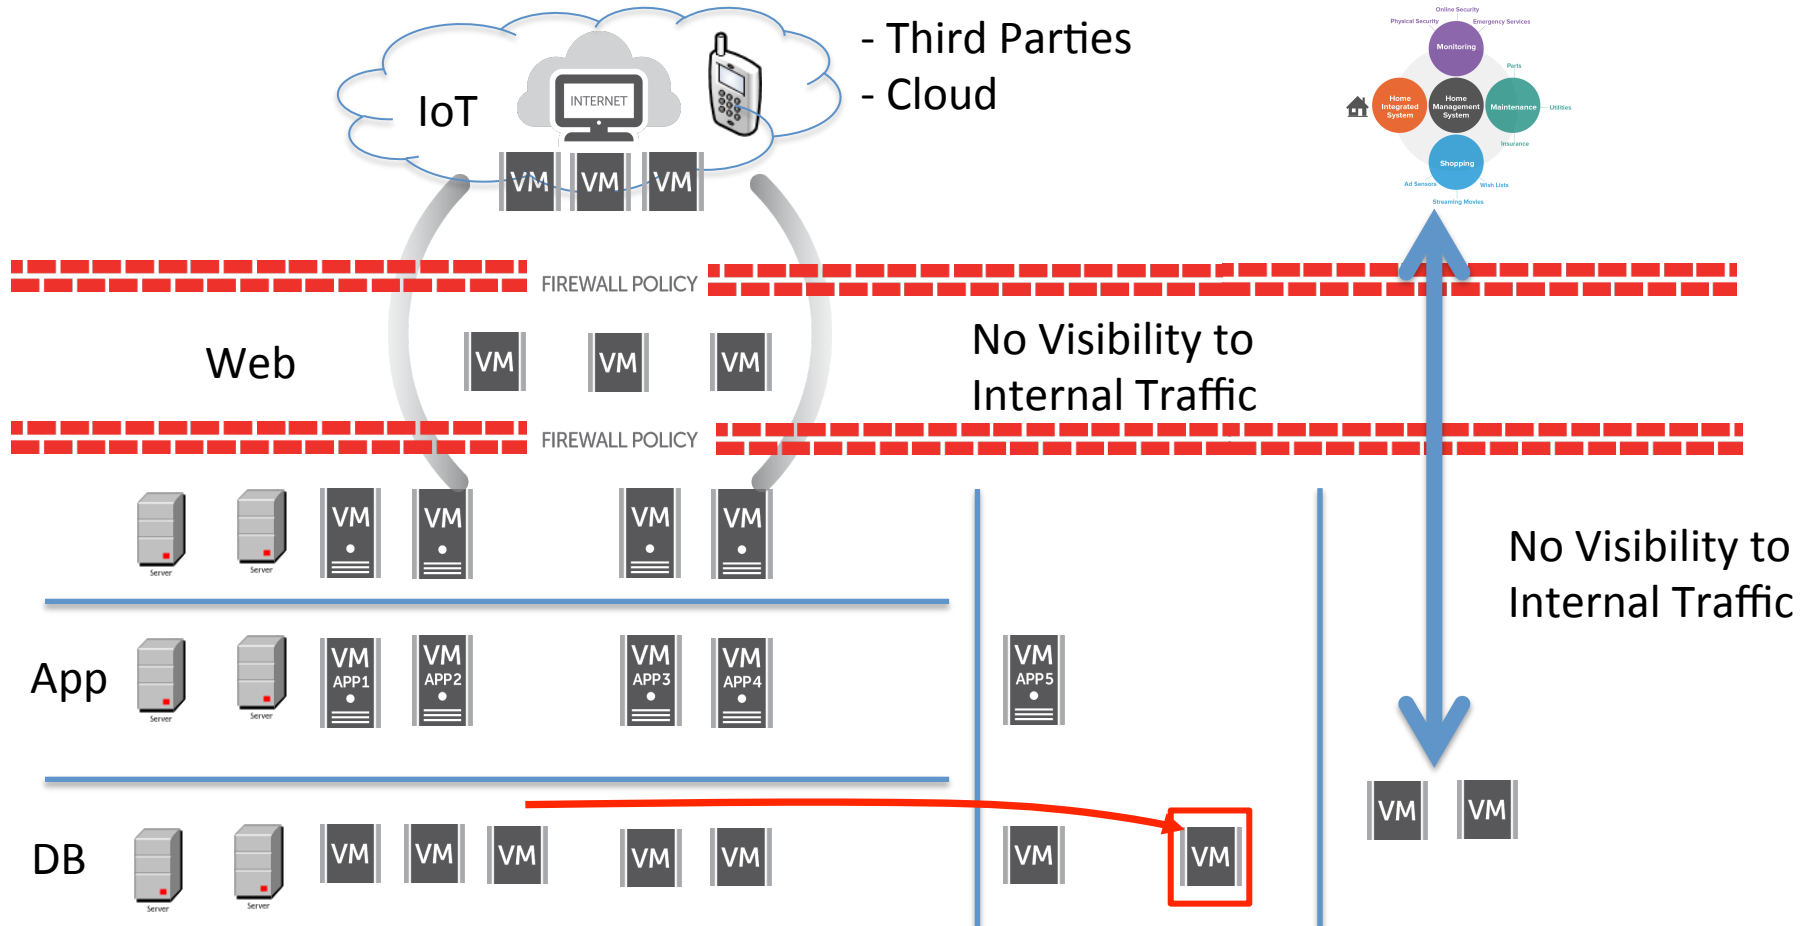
IoT

INTERNET

VM VM VM

- Third Parties
- Cloud

Online Security
Physical Security
Emergency Services
Monitoring
Parts
Home Integrated System
Home Management System
Maintenance
Utilities
Insurance
Shopping
Ad Sensors
Wish Lists
Streaming Movies

FIREWALL POLICY

Web

VM VM VM

No Visibility to Internal Traffic

FIREWALL POLICY

Server Server VM VM VM VM

App

Server Server VM APP1 VM APP2 VM APP3 VM APP4 VM APP5

No Visibility to Internal Traffic

DB

Server Server VM VM VM VM VM VM VM VM VM